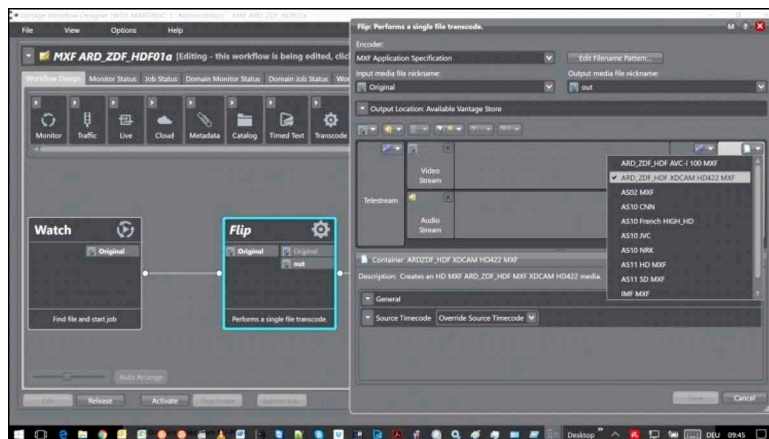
Vantage Workflow Designer [WEU MARTINSC...] - MXF ARD ZDF HDF01a

File View Options Help

MXF ARD_ZDF_HDF01a [Editing - this workflow is being edited, clic

Workflow Design Monitor Status Job Status Domain Monitor Status Domain Job Status Wo

Monitor Traffic Live Cloud Metadata Catalog Timed Text Transcode

Watch

Original

Find file and start job

Flip

Original Original out

Performs a single file transcode.

Auto Arrange

Release Activate

Flip: Performs a single file transcode.

Encoder:

MXF Application Specification

Edit Filename Pattern...

Input media file nickname:

Original

Output media file nickname:

out

Output Location: Available Vantage Store

Telestream

Video Stream

Audio Stream

ARD_ZDF_HDF AVC-I 100 MXF

✔ ARD_ZDF_HDF XDCAM HD422 MXF

AS02 MXF

AS10 CNN

AS10 French HIGH_HD

AS10 JVC

AS10 NRK

AS11 HD MXF

AS11 SD MXF

IMF MXF

Container: ARDZDF_HDF XDCAM HD422 MXF

Description: Creates an HD MXF ARD_ZDF_HDF MXF XDCAM HD422 media

General

Source Timecode Override Source Timecode

Cancel

Desktop DEU 09:45